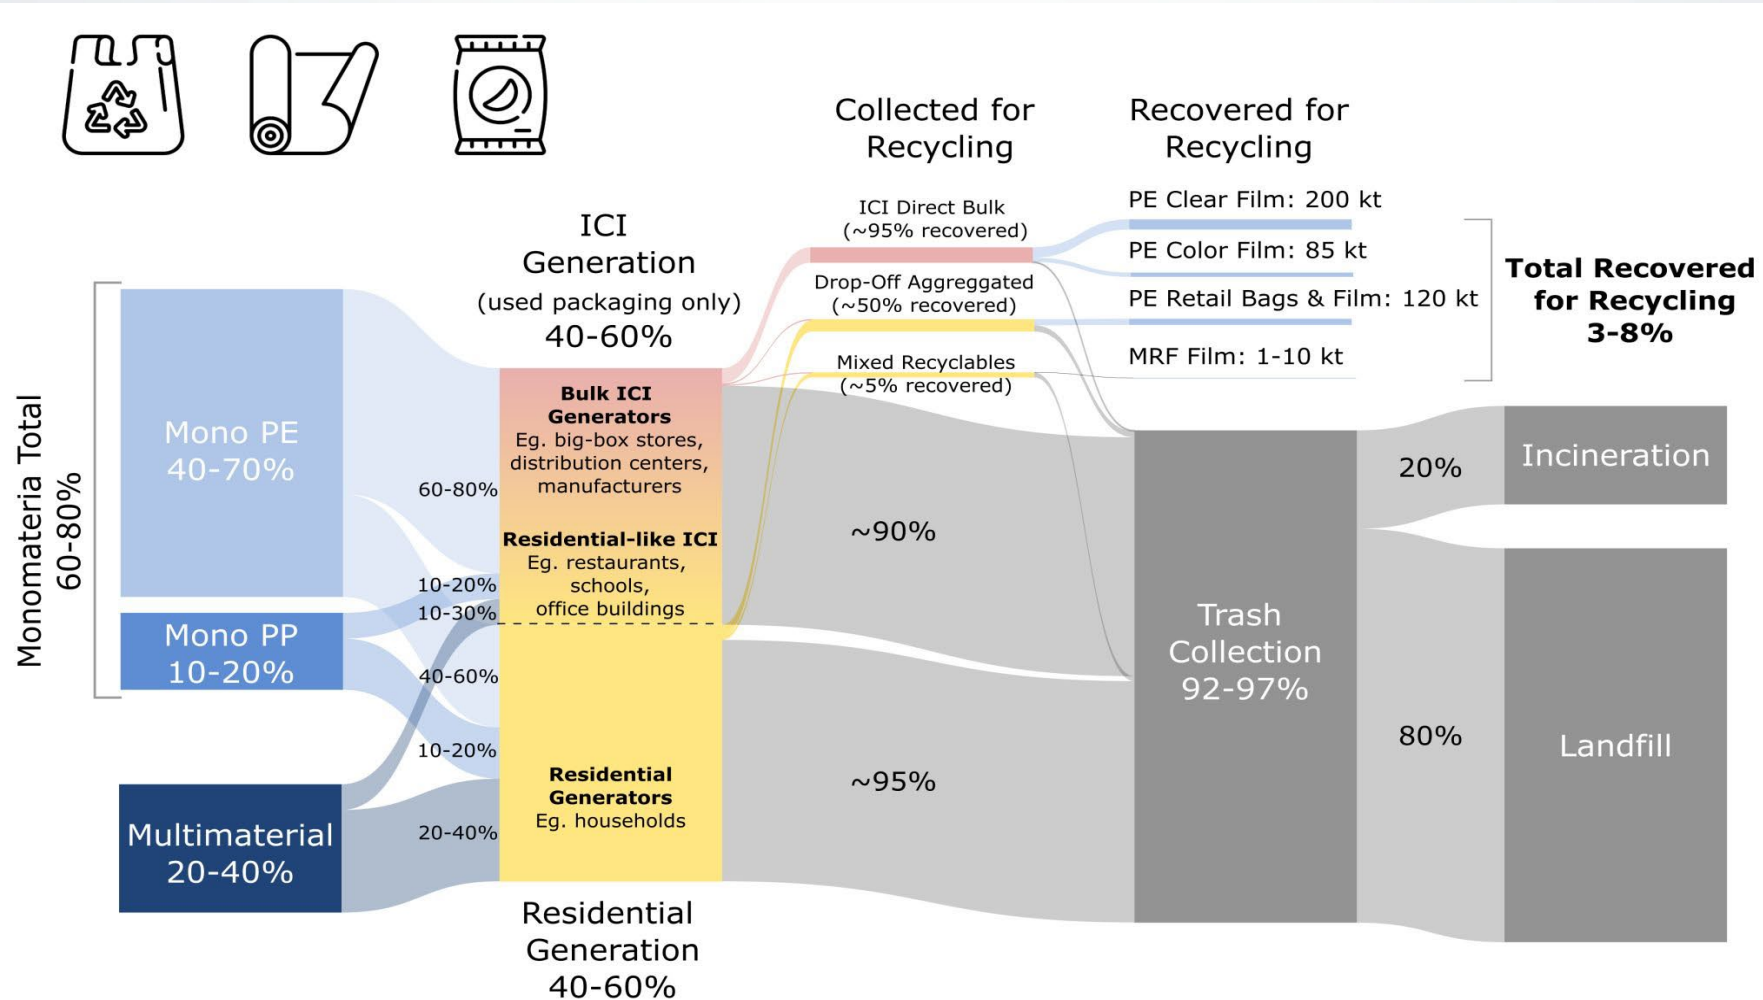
Collected for Recycling

Recovered for Recycling

ICI Generation
(used packaging only)
40-60%

ICI Direct Bulk
(~95% recovered)

Drop-Off Aggreggated
(~50% recovered)

Mixed Recyclables
(~5% recovered)

PE Clear Film: 200 kt

PE Color Film: 85 kt

PE Retail Bags & Film: 120 kt

MRF Film: 1-10 kt

Total Recovered for Recycling
3-8%

Monomateria Total
60-80%

Mono PE
40-70%

Mono PP
10-20%

Multimaterial
20-40%

60-80%

10-20%

10-30%

40-60%

10-20%

20-40%

Bulk ICI Generators
Eg. big-box stores, distribution centers, manufacturers

Residential-like ICI
Eg. restaurants, schools, office buildings

Residential Generators
Eg. households

~90%

~95%

Trash Collection
92-97%

20%

80%

Incineration

Landfill

Residential Generation
40-60%